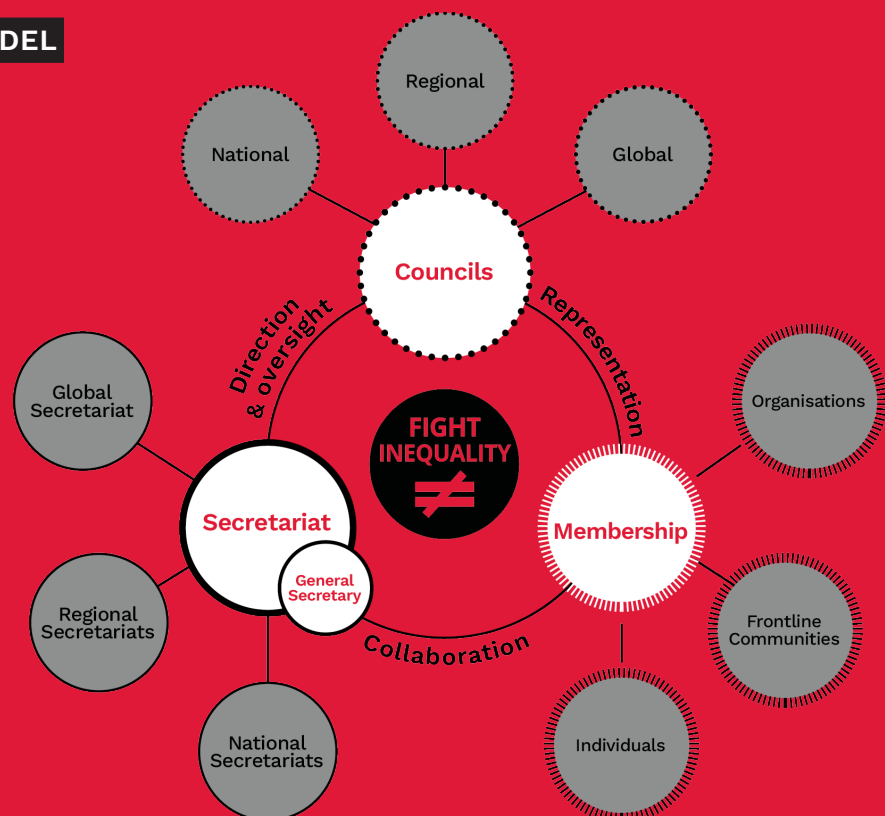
DEL

Regional

National

Global

Councils

Direction & oversight

Representation

Global Secretariat

FIGHT INEQUALITY

≠

Organisations

Secretariat

General Secretary

Membership

Regional Secretariats

Frontline Communities

Collaboration

National Secretariats

Individuals